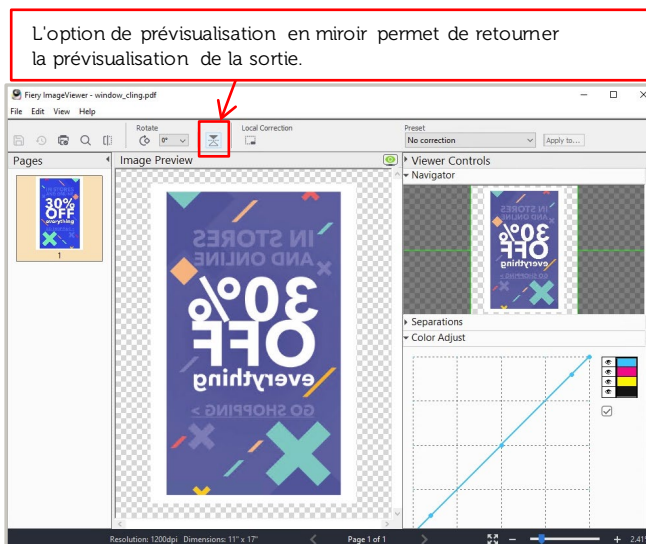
L'option de prévisualisation en miroir permet de retourner la prévisualisation de la sortie.

Fiery ImageViewer - window_cling.pdf

File Edit View Help

Rotate
0°

Local Correction

Preset
No correction
Apply to...

Pages

1

Image Preview

IN STORES
AND ONLINE
30%
OFF
everything
GO SHOPPING >

Viewer Controls
Navigator

IN STORES
30%
OFF
everything

Separations
Color Adjust

Resolution: 1200dpi Dimensions: 11" x 17"
Page 1 of 1
2,41